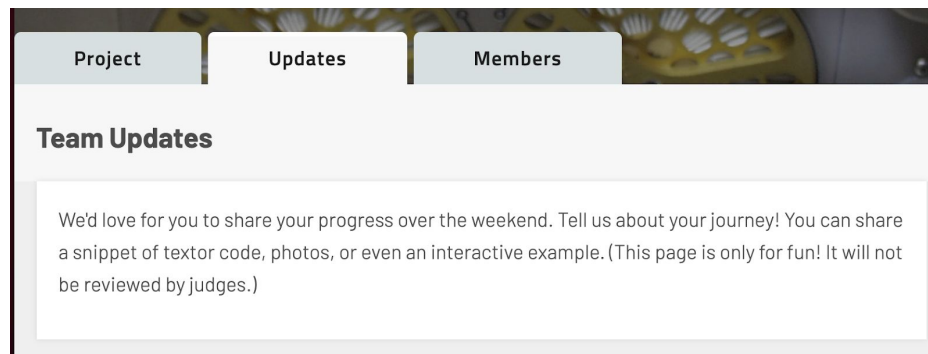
Project

Updates

Members

Team Updates

We'd love for you to share your progress over the weekend. Tell us about your journey! You can share a snippet of textor code, photos, or even an interactive example. (This page is only for fun! It will not be reviewed by judges.)